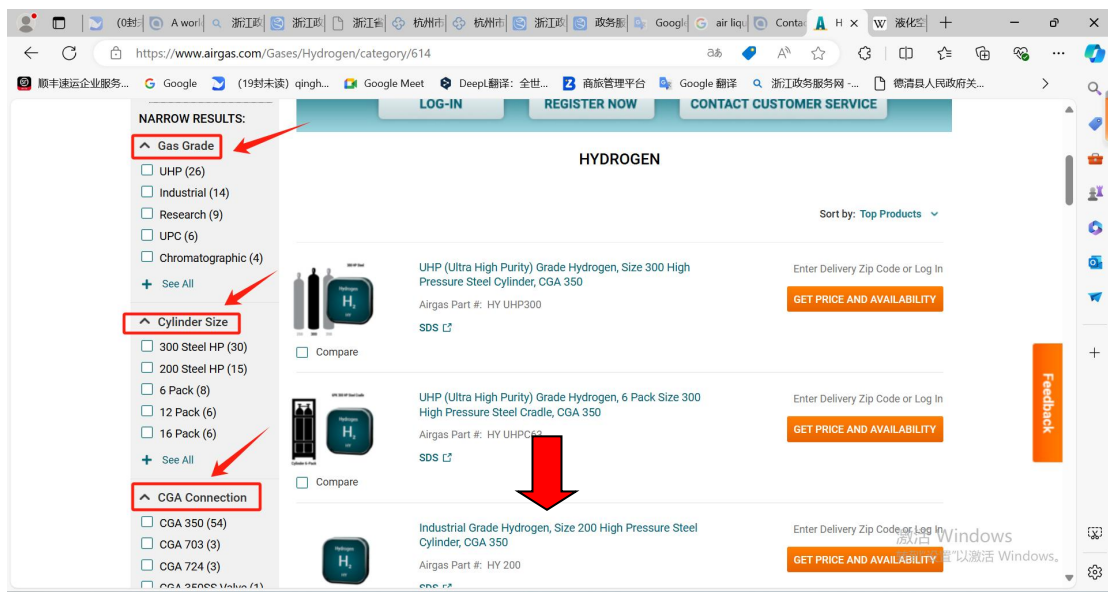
(0封 | A worl | 浙江政 | 浙江政 | 浙江省 | 杭州市 | 杭州市 | 浙江政 | 政务服 | Googl | air liqu | Conta | H × | 液化空 | +

https://www.airgas.com/Gases/Hydrogen/category/614

顺丰速运企业服务... Google (19封未读) qingh... Google Meet DeepL翻译：全世... 商旅管理平台 Google 翻译 浙江政务服务网 -... 德清县人民政府关...

LOG-IN | REGISTER NOW | CONTACT CUSTOMER SERVICE

NARROW RESULTS:

Gas Grade
UHP (26)
Industrial (14)
Research (9)
UPC (6)
Chromatographic (4)
See All

Cylinder Size
300 Steel HP (30)
200 Steel HP (15)
6 Pack (8)
12 Pack (6)
16 Pack (6)
See All

CGA Connection
CGA 350 (54)
CGA 703 (3)
CGA 724 (3)
CGA 350SS Valve (1)

HYDROGEN

Sort by: Top Products

Hydrogen
$H_2$

UHP (Ultra High Purity) Grade Hydrogen, Size 300 High Pressure Steel Cylinder, CGA 350
Airgas Part #: HY UHP300
SDS
Compare
Enter Delivery Zip Code or Log In
GET PRICE AND AVAILABILITY

Hydrogen
$H_2$

UHP (Ultra High Purity) Grade Hydrogen, 6 Pack Size 300 High Pressure Steel Cradle, CGA 350
Airgas Part #: HY UHPC6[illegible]
SDS
Compare
Enter Delivery Zip Code or Log In
GET PRICE AND AVAILABILITY

Hydrogen
$H_2$

Industrial Grade Hydrogen, Size 200 High Pressure Steel Cylinder, CGA 350
Airgas Part #: HY 200
SDS
Enter Delivery Zip Code or Log In
GET PRICE AND AVAILABILITY

Feedback

激活 Windows
转到"设置"以激活 Windows。